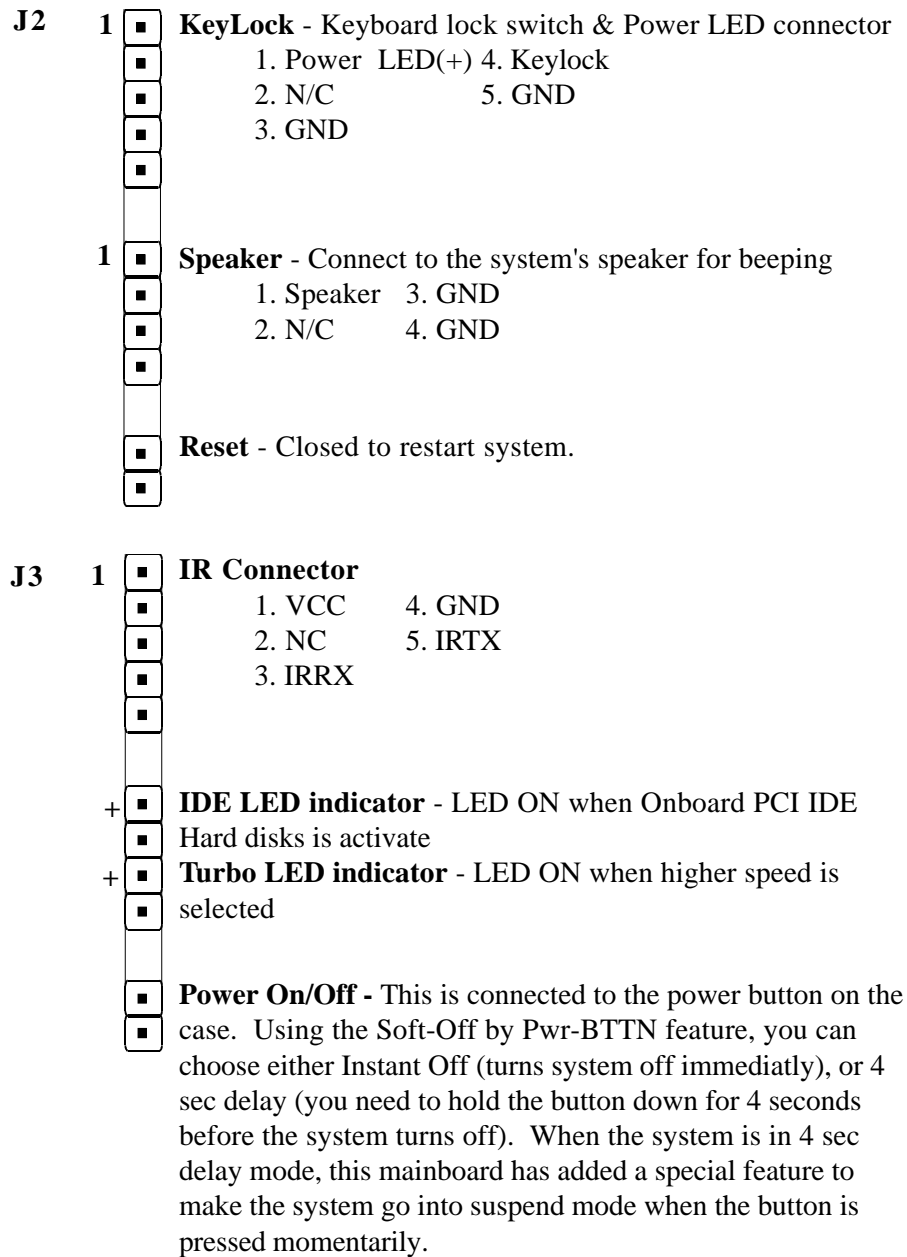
J2

1

**KeyLock** - Keyboard lock switch & Power LED connector
1. Power LED(+) 4. Keylock
2. N/C 5. GND
3. GND

1

**Speaker** - Connect to the system's speaker for beeping
1. Speaker 3. GND
2. N/C 4. GND

**Reset** - Closed to restart system.

J3

1

**IR Connector**
1. VCC 4. GND
2. NC 5. IRTX
3. IRRX

+

**IDE LED indicator** - LED ON when Onboard PCI IDE Hard disks is activate

+

**Turbo LED indicator** - LED ON when higher speed is selected

**Power On/Off -** This is connected to the power button on the case. Using the Soft-Off by Pwr-BTTN feature, you can choose either Instant Off (turns system off immediatly), or 4 sec delay (you need to hold the button down for 4 seconds before the system turns off). When the system is in 4 sec delay mode, this mainboard has added a special feature to make the system go into suspend mode when the button is pressed momentarily.